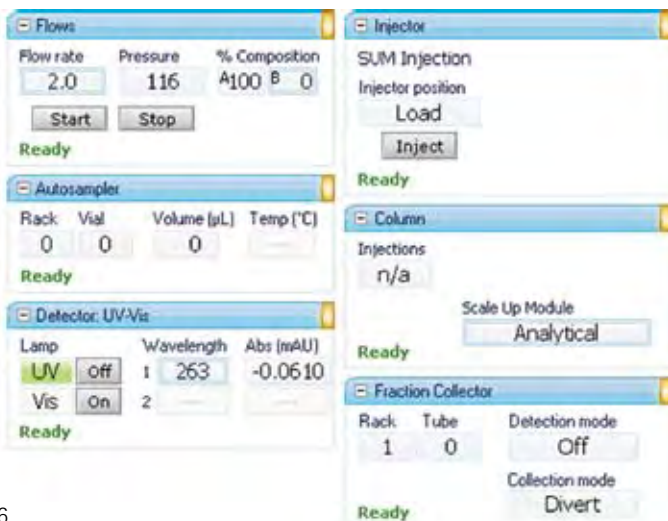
Flows
Flow rate 2.0
Pressure 116
% Composition A 100 B 0
Start Stop
Ready

Autosampler
Rack 0
Vial 0
Volume (µL) 0
Temp (°C) ---
Ready

Detector: UV-Vis
Lamp
UV Off
Vis On
Wavelength
1 263
2 ---
Abs (mAU)
-0.0610
---
Ready

Injector
SUM Injection
Injector position
Load
Inject
Ready

Column
Injections
n/a
Scale Up Module
Analytical
Ready

Fraction Collector
Rack 1
Tube 0
Detection mode Off
Collection mode Divert
Ready

6